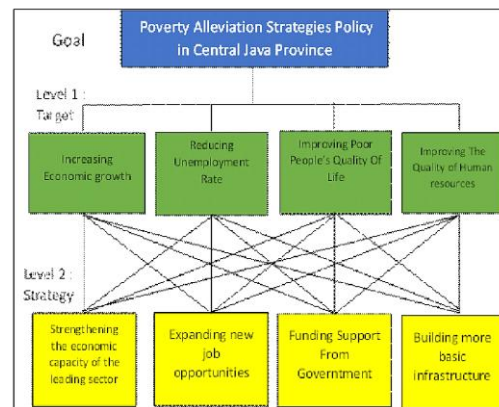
Goal

Poverty Alleviation Strategies Policy in Central Java Province

Level 1 : Target

Increasing Economic growth

Reducing Unemployment Rate

Improving Poor People's Quality Of Life

Improving The Quality of Human resources

Level 2 : Strategy

Strengthening the economic capacity of the leading sector

Expanding new job opportunities

Funding Support From Government

Building more basic infrastructure